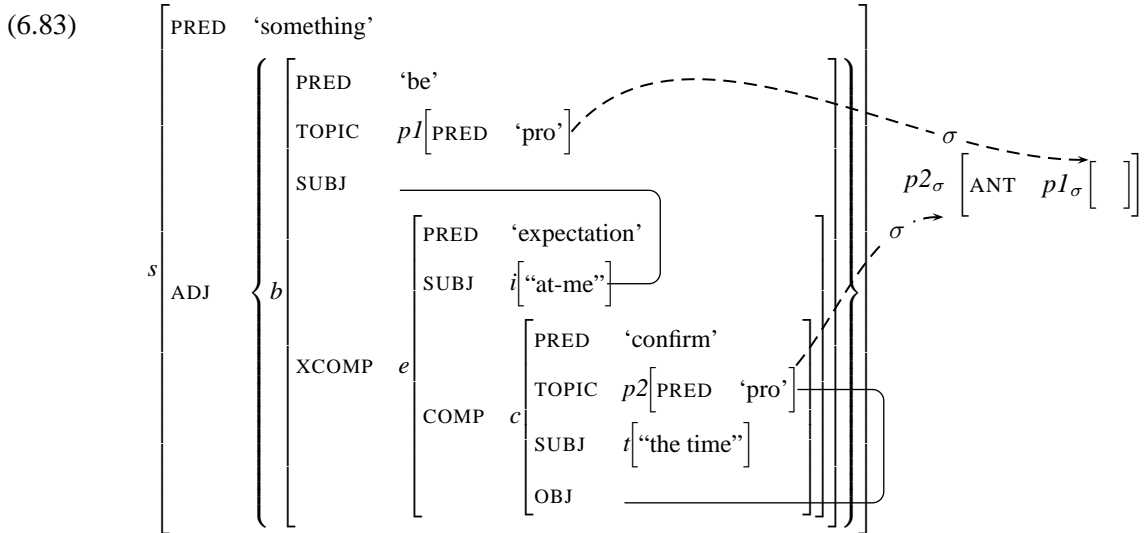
(6.83)

s
PRED 'something'
ADJ
b
PRED 'be'
TOPIC $p1$ [PRED 'pro']
SUBJ
XCOMP e
PRED 'expectation'
SUBJ $i$ ["at-me"]
COMP c
PRED 'confirm'
TOPIC $p2$ [PRED 'pro']
SUBJ $t$ ["the time"]
OBJ

$\sigma$
$\sigma$
$p2_{\sigma}$ [ANT $p1_{\sigma}$ [ ]]